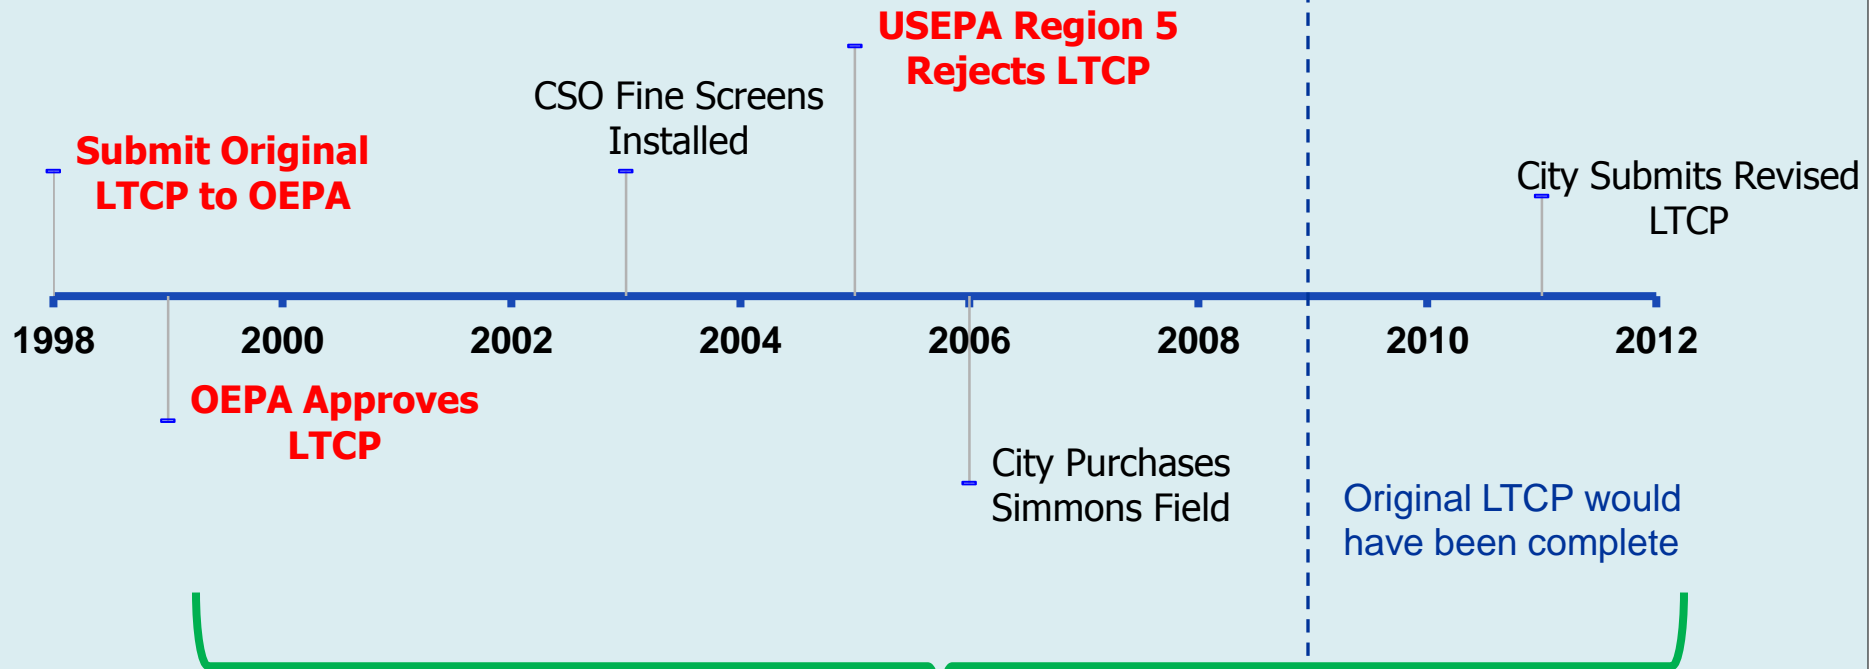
USEPA Region 5 Rejects LTCP

CSO Fine Screens Installed

Submit Original LTCP to OEPA

City Submits Revised LTCP

1998

2000

2002

2004

2006

2008

2010

2012

OEPA Approves LTCP

City Purchases Simmons Field

Original LTCP would have been complete